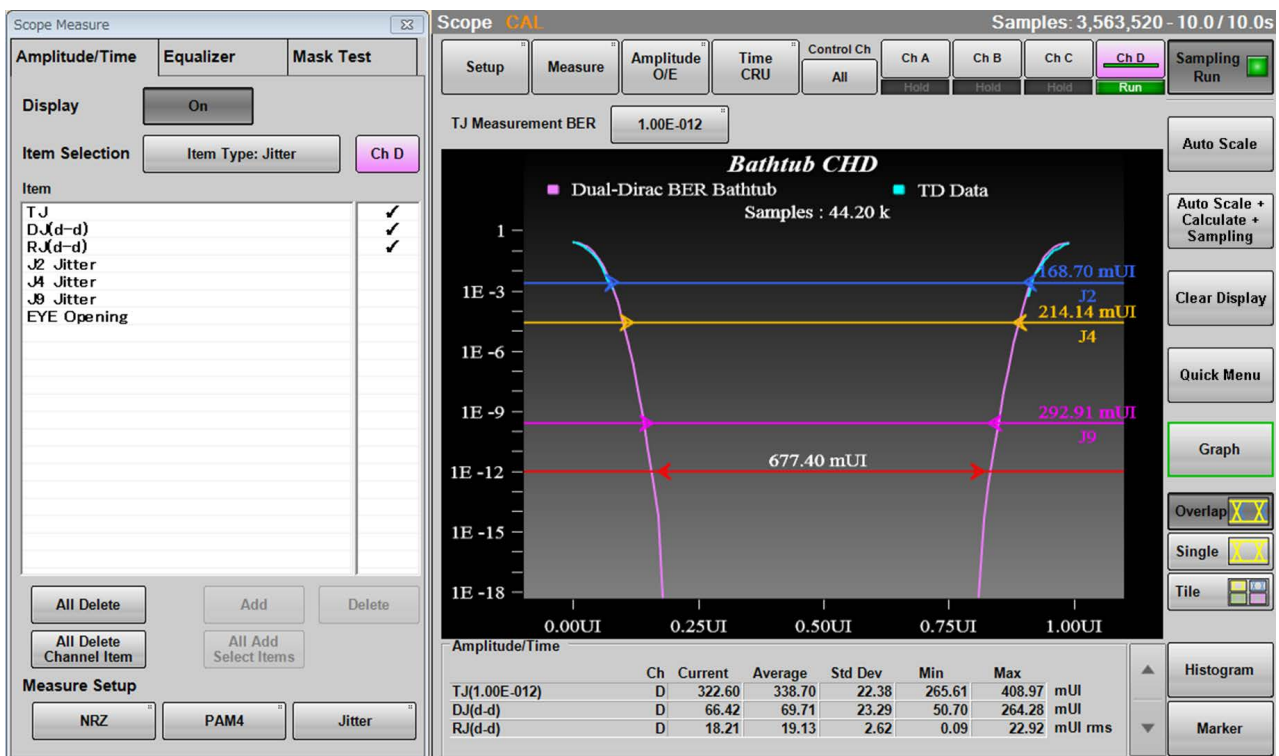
Scope Measure

Amplitude/Time | Equalizer | Mask Test

Display On

Item Selection Item Type: Jitter Ch D

Item

TJ ✓
DJ(d-d) ✓
RJ(d-d) ✓
J2 Jitter
J4 Jitter
J9 Jitter
EYE Opening

All Delete Add Delete

All Delete Channel Item All Add Select Items

Measure Setup

NRZ PAM4 Jitter

Scope CAL Samples: 3,563,520 - 10.0 / 10.0s

Setup Measure Amplitude O/E Time CRU Control Ch All Ch A Hold Ch B Hold Ch C Hold Ch D Run Sampling Run

TJ Measurement BER 1.00E-012

Bathtub CHD
Dual-Dirac BER Bathtub TD Data
Samples : 44.20 k

1
1E -3
1E -6
1E -9
1E -12
1E -15
1E -18

168.70 mUI
J2
214.14 mUI
J4
292.91 mUI
J9
677.40 mUI

0.00UI 0.25UI 0.50UI 0.75UI 1.00UI

Auto Scale
Auto Scale + Calculate + Sampling
Clear Display
Quick Menu
Graph
Overlap
Single
Tile

Amplitude/Time

| | Ch | Current | Average | Std Dev | Min | Max | |
|---|---|---|---|---|---|---|---|
| TJ(1.00E-012) | D | 322.60 | 338.70 | 22.38 | 265.61 | 408.97 | mUI |
| DJ(d-d) | D | 66.42 | 69.71 | 23.29 | 50.70 | 264.28 | mUI |
| RJ(d-d) | D | 18.21 | 19.13 | 2.62 | 0.09 | 22.92 | mUI rms |

Histogram
Marker